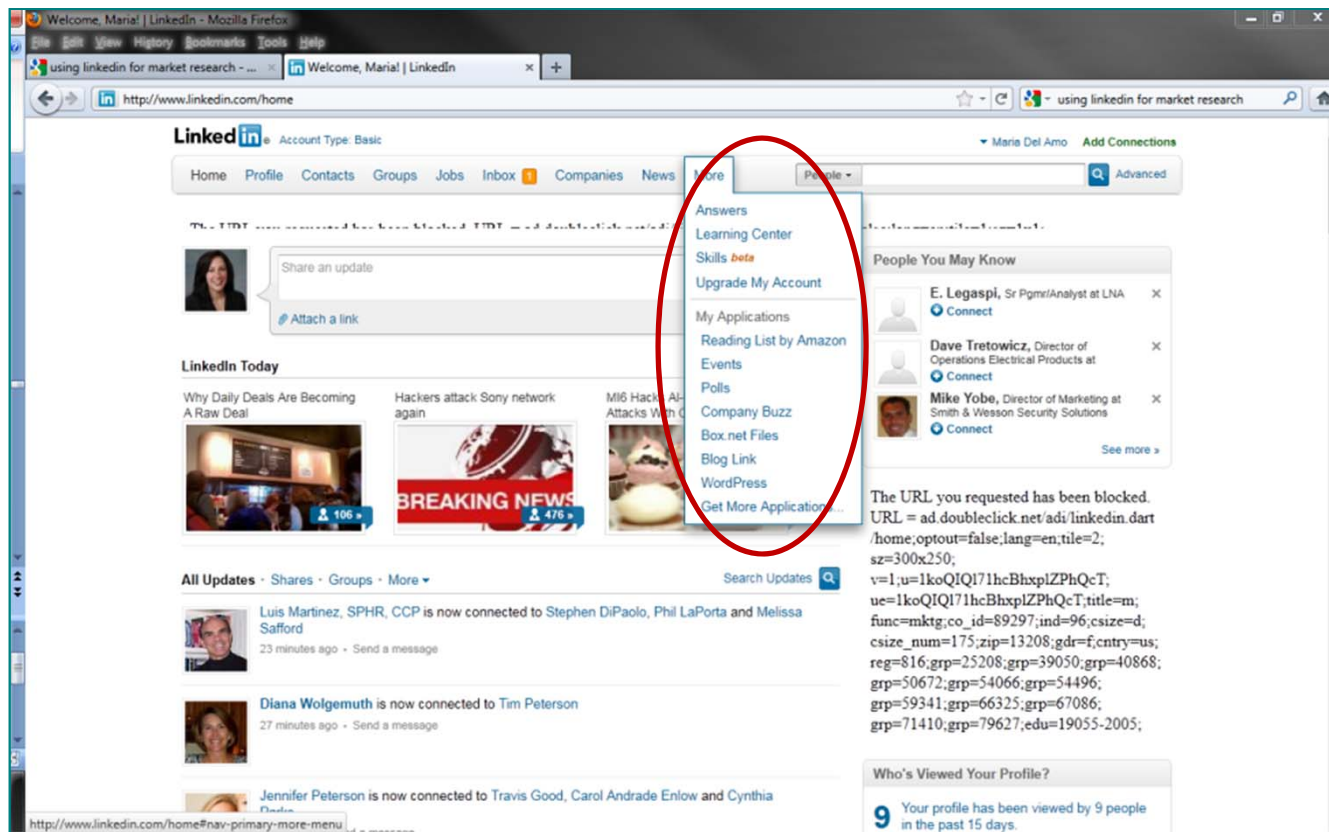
Welcome, Maria! | LinkedIn - Mozilla Firefox

File Edit View History Bookmarks Tools Help

using linkedin for market research - ... ×
Welcome, Maria! | LinkedIn ×
+

http://www.linkedin.com/home

using linkedin for market research

LinkedIn Account Type: Basic

Maria Del Amo Add Connections

Home Profile Contacts Groups Jobs Inbox 1 Companies News More

People Advanced

The URL you requested has been blocked. URL = ad.doubleclick.net/adi/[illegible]

Answers
Learning Center
Skills beta
Upgrade My Account

My Applications
Reading List by Amazon
Events
Polls
Company Buzz
Box.net Files
Blog Link
WordPress
Get More Applications...

Share an update

Attach a link

LinkedIn Today

Why Daily Deals Are Becoming A Raw Deal

106 »

Hackers attack Sony network again

BREAKING NEWS

476 »

MI6 Hack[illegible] Al-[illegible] Attacks With C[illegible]

People You May Know

E. Legaspi, Sr Pgmr/Analyst at LNA
Connect

Dave Tretowicz, Director of Operations Electrical Products at
Connect

Mike Yobe, Director of Marketing at Smith & Wesson Security Solutions
Connect

See more »

The URL you requested has been blocked. URL = ad.doubleclick.net/adi/linkedin.dart/home;optout=false;lang=en;tile=2; sz=300x250; v=1;u=1koQIQl71hcBhxplZPhQcT; ue=1koQIQl71hcBhxplZPhQcT;title=m; func=mktg;co_id=89297;ind=96;csize=d; csize_num=175;zip=13208;gdr=f;cntry=us; reg=816;grp=25208;grp=39050;grp=40868; grp=50672;grp=54066;grp=54496; grp=59341;grp=66325;grp=67086; grp=71410;grp=79627;edu=19055-2005;

All Updates · Shares · Groups · More

Search Updates

Luis Martinez, SPHR, CCP is now connected to Stephen DiPaolo, Phil LaPorta and Melissa Safford
23 minutes ago · Send a message

Diana Wolgemuth is now connected to Tim Peterson
27 minutes ago · Send a message

Jennifer Peterson is now connected to Travis Good, Carol Andrade Enlow and Cynthia Parks

Who's Viewed Your Profile?

9 Your profile has been viewed by 9 people in the past 15 days.

http://www.linkedin.com/home#nav-primary-more-menu